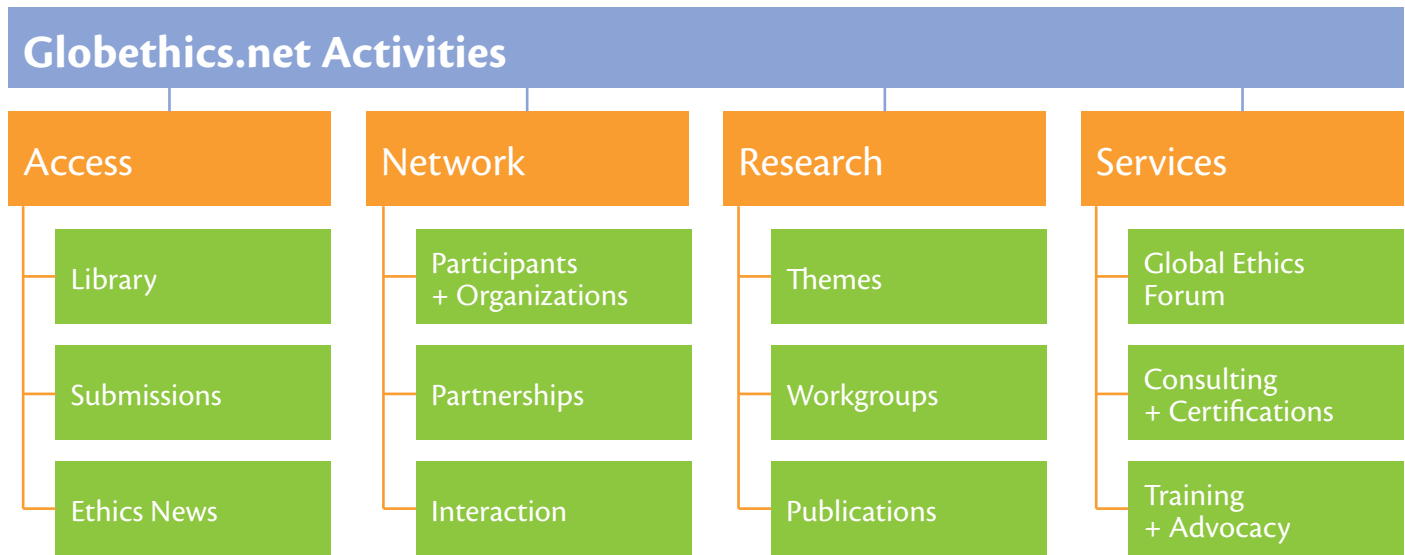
Globethics.net Activities

Access

Library

Submissions

Ethics News

Network

Participants + Organizations

Partnerships

Interaction

Research

Themes

Workgroups

Publications

Services

Global Ethics Forum

Consulting + Certifications

Training + Advocacy